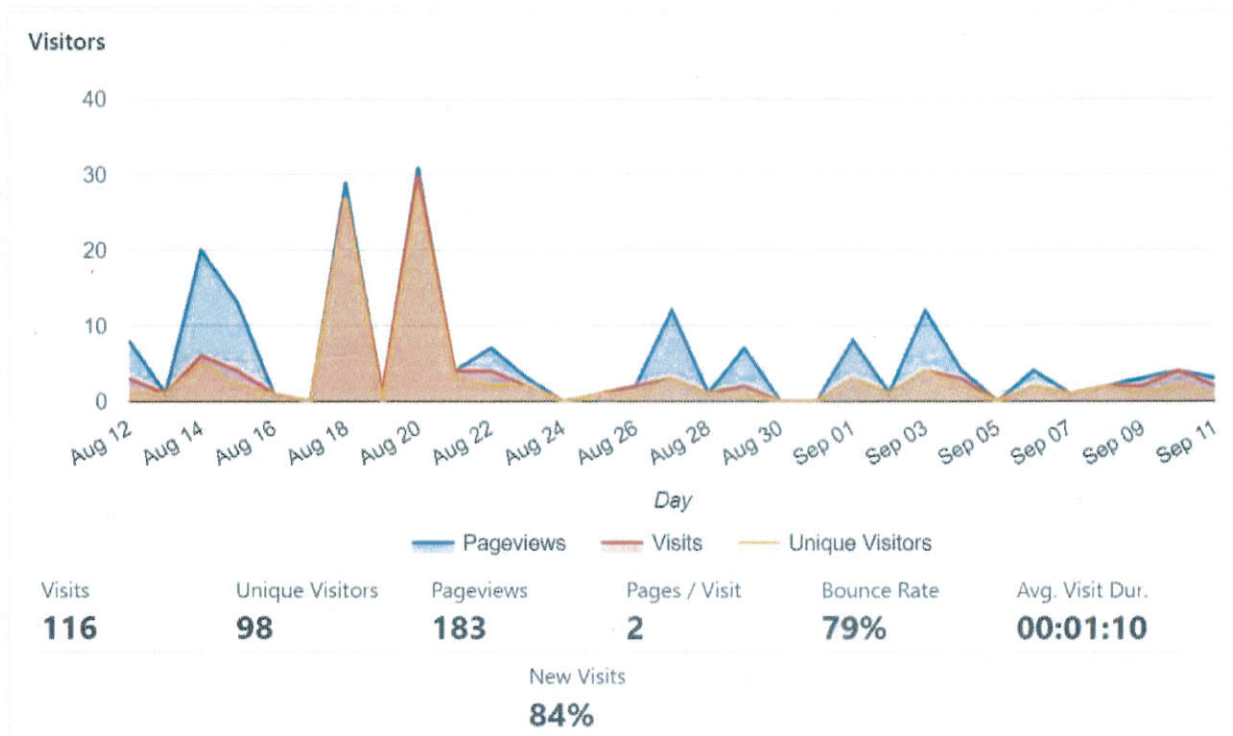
Visitors

40
30
20
10
0

Aug 12 Aug 14 Aug 16 Aug 18 Aug 20 Aug 22 Aug 24 Aug 26 Aug 28 Aug 30 Sep 01 Sep 03 Sep 05 Sep 07 Sep 09 Sep 11

Day

Pageviews Visits Unique Visitors

Visits
116

Unique Visitors
98

Pageviews
183

Pages / Visit
2

Bounce Rate
79%

Avg. Visit Dur.
00:01:10

New Visits
84%